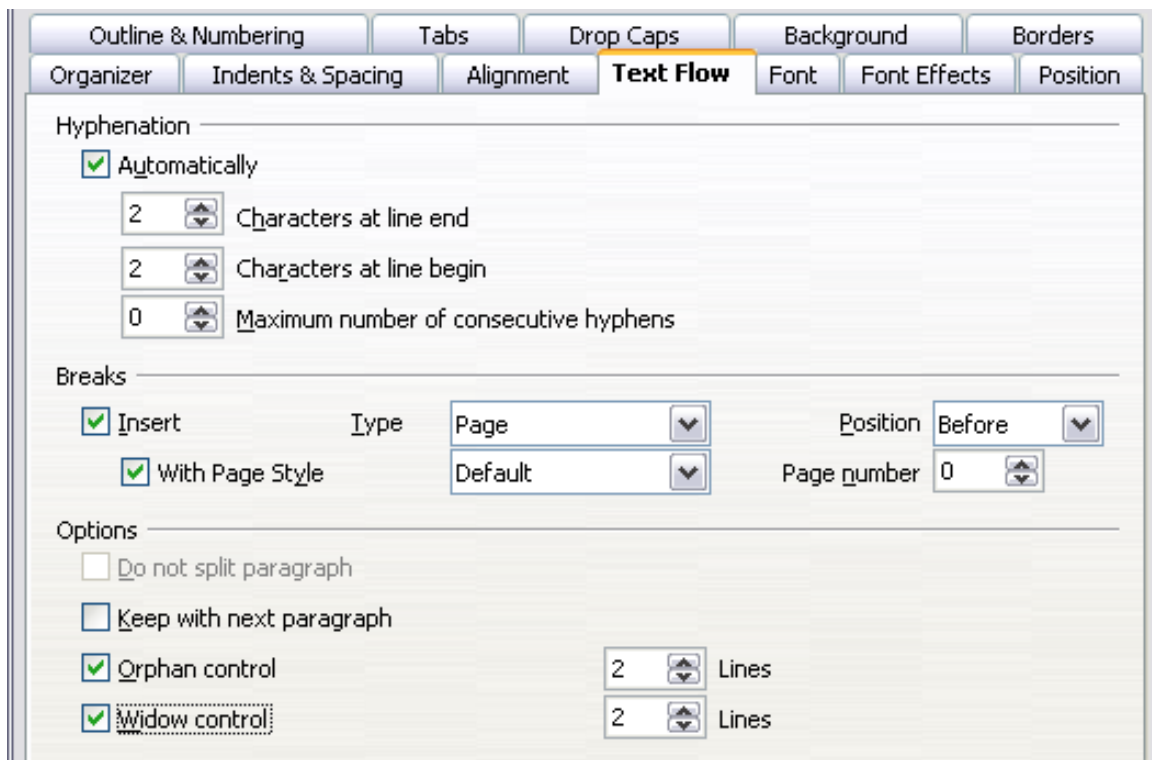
Outline & Numbering | Tabs | Drop Caps | Background | Borders
Organizer | Indents & Spacing | Alignment | Text Flow | Font | Font Effects | Position

Hyphenation

Automatically

2 Characters at line end

2 Characters at line begin

0 Maximum number of consecutive hyphens

Breaks

Insert Type Page Position Before

With Page Style Default Page number 0

Options

Do not split paragraph

Keep with next paragraph

Orphan control 2 Lines

Widow control 2 Lines